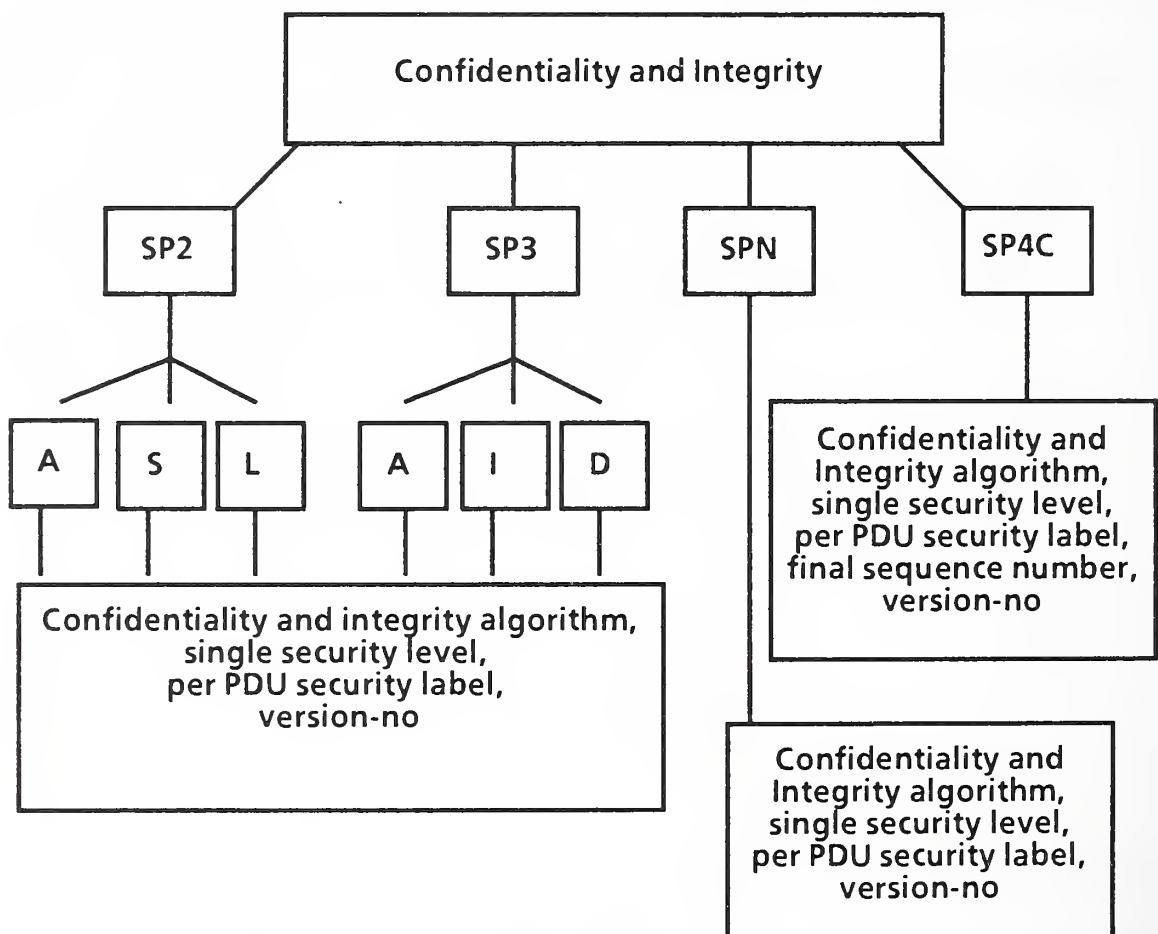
Confidentiality and Integrity

SP2

SP3

SPN

SP4C

A

S

L

A

I

D

Confidentiality and Integrity algorithm, single security level, per PDU security label, final sequence number, version-no

Confidentiality and integrity algorithm, single security level, per PDU security label, version-no

Confidentiality and Integrity algorithm, single security level, per PDU security label, version-no